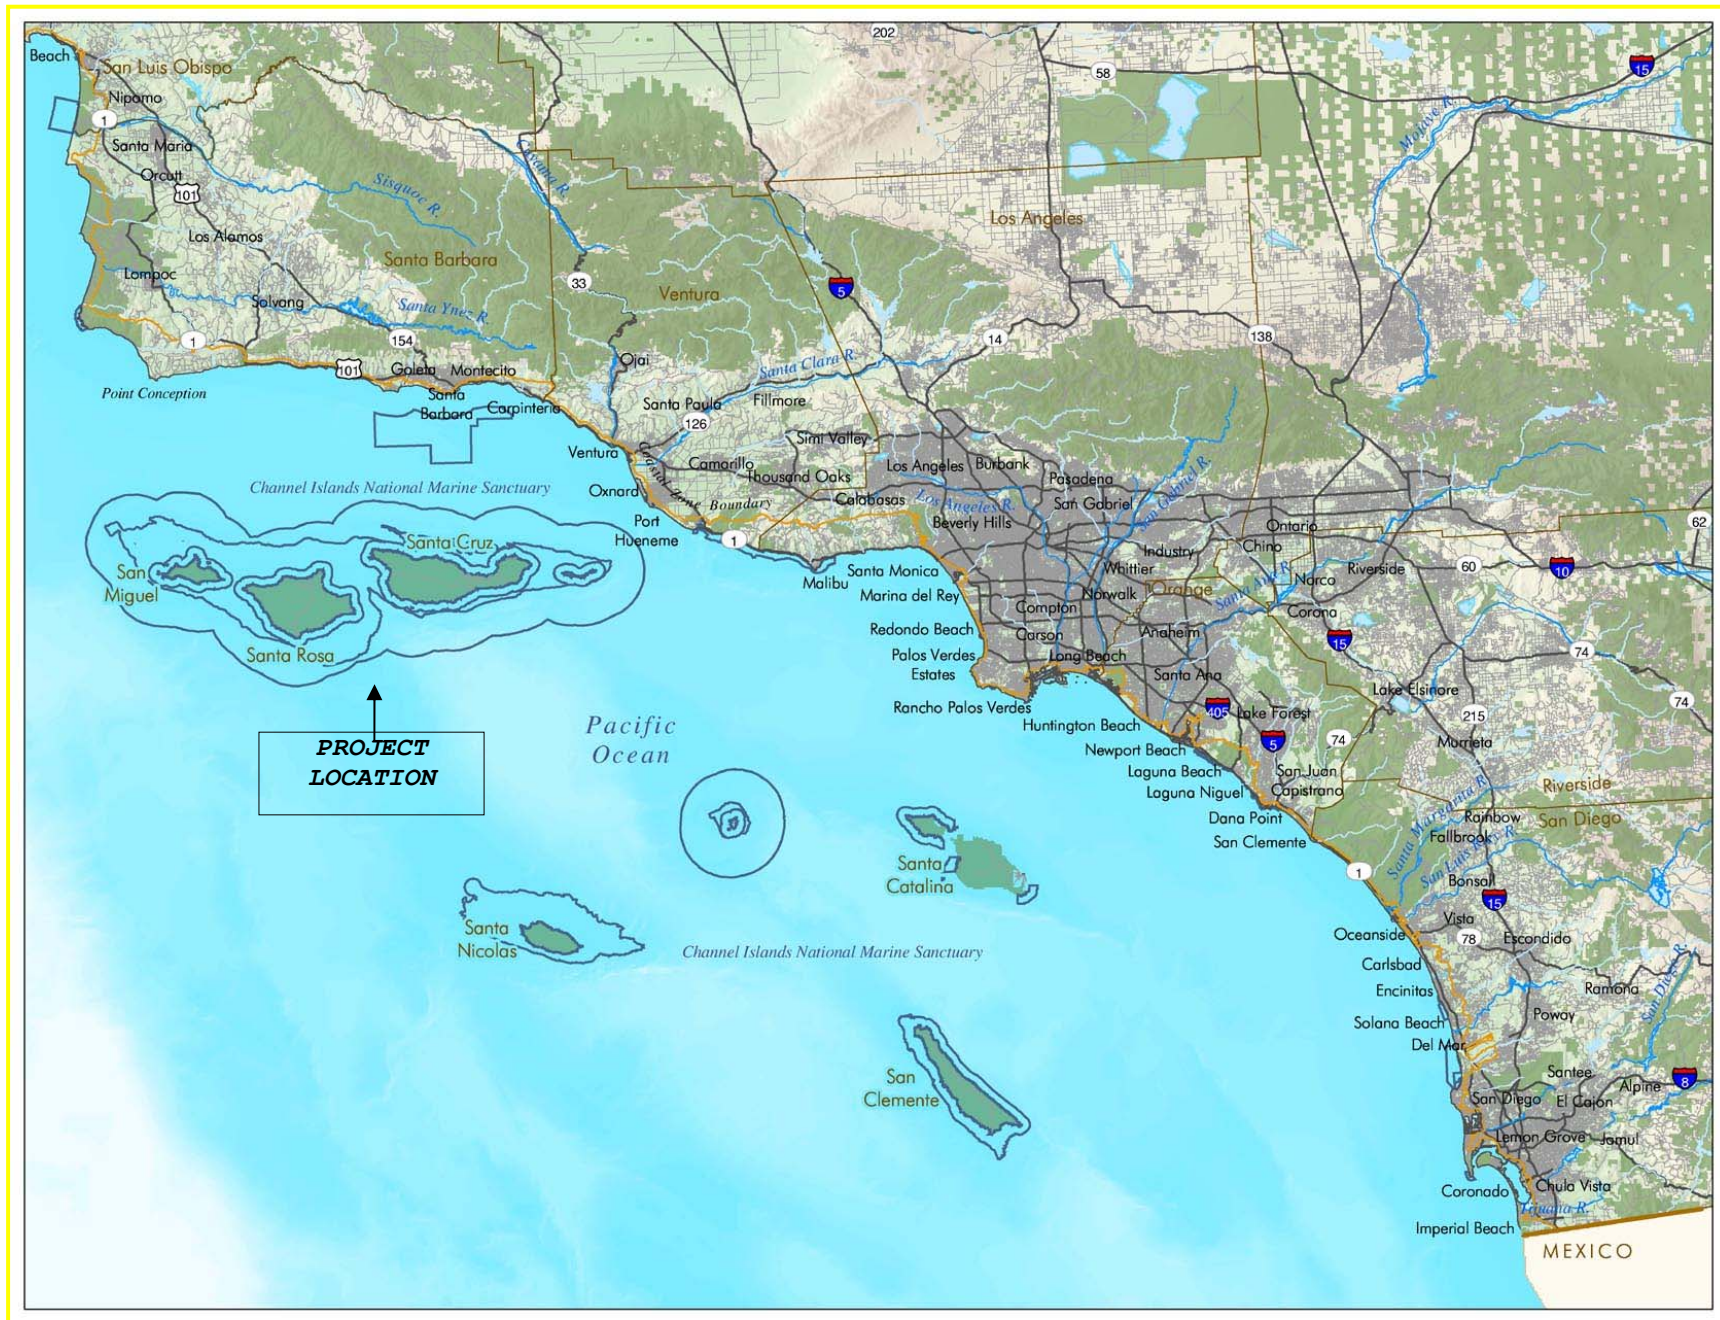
Beach
San Luis Obispo
Nipomo
1
Santa Maria
Orcutt
101
Los Alamos
Lompoc
Solvang
Sisquoc R.
Santa Barbara
Santa Ynez R.
Cuyama R.
33
Ventura
202
58
15
Mojave R.
Los Angeles
5
14
138
154
1
101
Goleta
Montecito
Santa Barbara
Carpinteria
Point Conception
Ojai
Santa Paula
126
Fillmore
Santa Clara R.
Simi Valley
Ventura
Camarillo
Thousand Oaks
Oxnard
Port Hueneme
Coastal Zone Boundary
Calabasas
Los Angeles
Burbank
Pasadena
San Gabriel
San Gabriel R.
Los Angeles R.
Beverly Hills
Ontario
Chino
Industry
Whittier
Norwalk
Orange
Norco
Riverside
60
10
62
Channel Islands National Marine Sanctuary
Santa Cruz
San Miguel
Santa Rosa
1
Malibu
Santa Monica
Marina del Rey
Compton
Carson
Santa Ana R.
Corona
15
Redondo Beach
Palos Verdes Estates
Anaheim
Long Beach
Santa Ana
74
Lake Elsinore
74
Rancho Palos Verdes
405
Lake Forest
215
Huntington Beach
Newport Beach
5
74
Murrieta
Laguna Beach
Laguna Niguel
San Juan Capistrano
Riverside
Santa Margarita R.
Dana Point
San Clemente
Rainbow
Fallbrook
San Diego
San Luis Rey R.
1
Bonsall
15
PROJECT LOCATION
Pacific Ocean
Santa Catalina
Santa Nicolas
Channel Islands National Marine Sanctuary
Vista
78
Escondido
Oceanside
Carlsbad
Encinitas
Solana Beach
Del Mar
Ramona
San Diego R.
Poway
Santee
Alpine
8
San Diego
El Cajon
Lemon Grove
Jamul
Coronado
Chula Vista
Tijuana R.
Imperial Beach
MEXICO
San Clemente